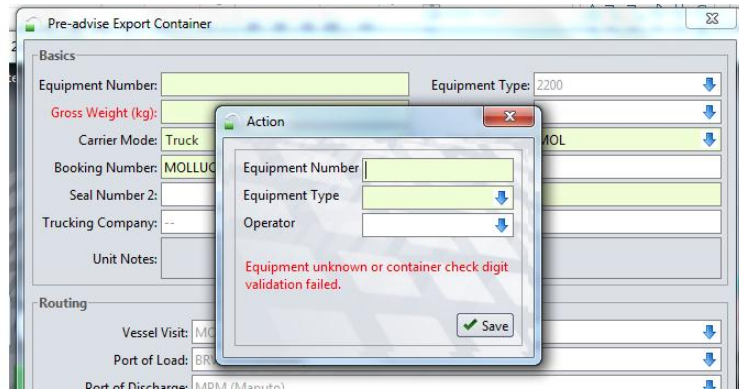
Pre-advise Export Container

Basics

Equipment Number:

Equipment Type: 2200

Gross Weight (kg):

Carrier Mode: Truck

MOL

Booking Number: MOLLUC

Seal Number 2:

Trucking Company: --

Unit Notes:

Action

Equipment Number

Equipment Type

Operator

Equipment unknown or container check digit validation failed.

Save

Routing

Vessel Visit: MO

Port of Load: BR

Port of Discharge: MPM (Maputo)